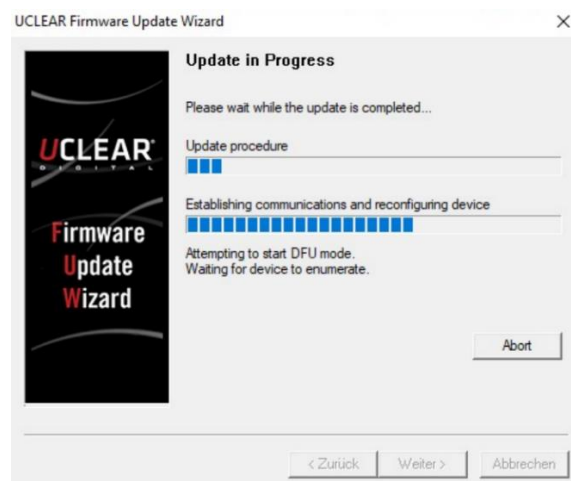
UCLEAR Firmware Update Wizard

×

UCLEAR
DIGITAL

Firmware
Update
Wizard

Update in Progress

Please wait while the update is completed...

Update procedure

Establishing communications and reconfiguring device

Attempting to start DFU mode.
Waiting for device to enumerate.

Abort

< Zurück

Weiter >

Abbrechen